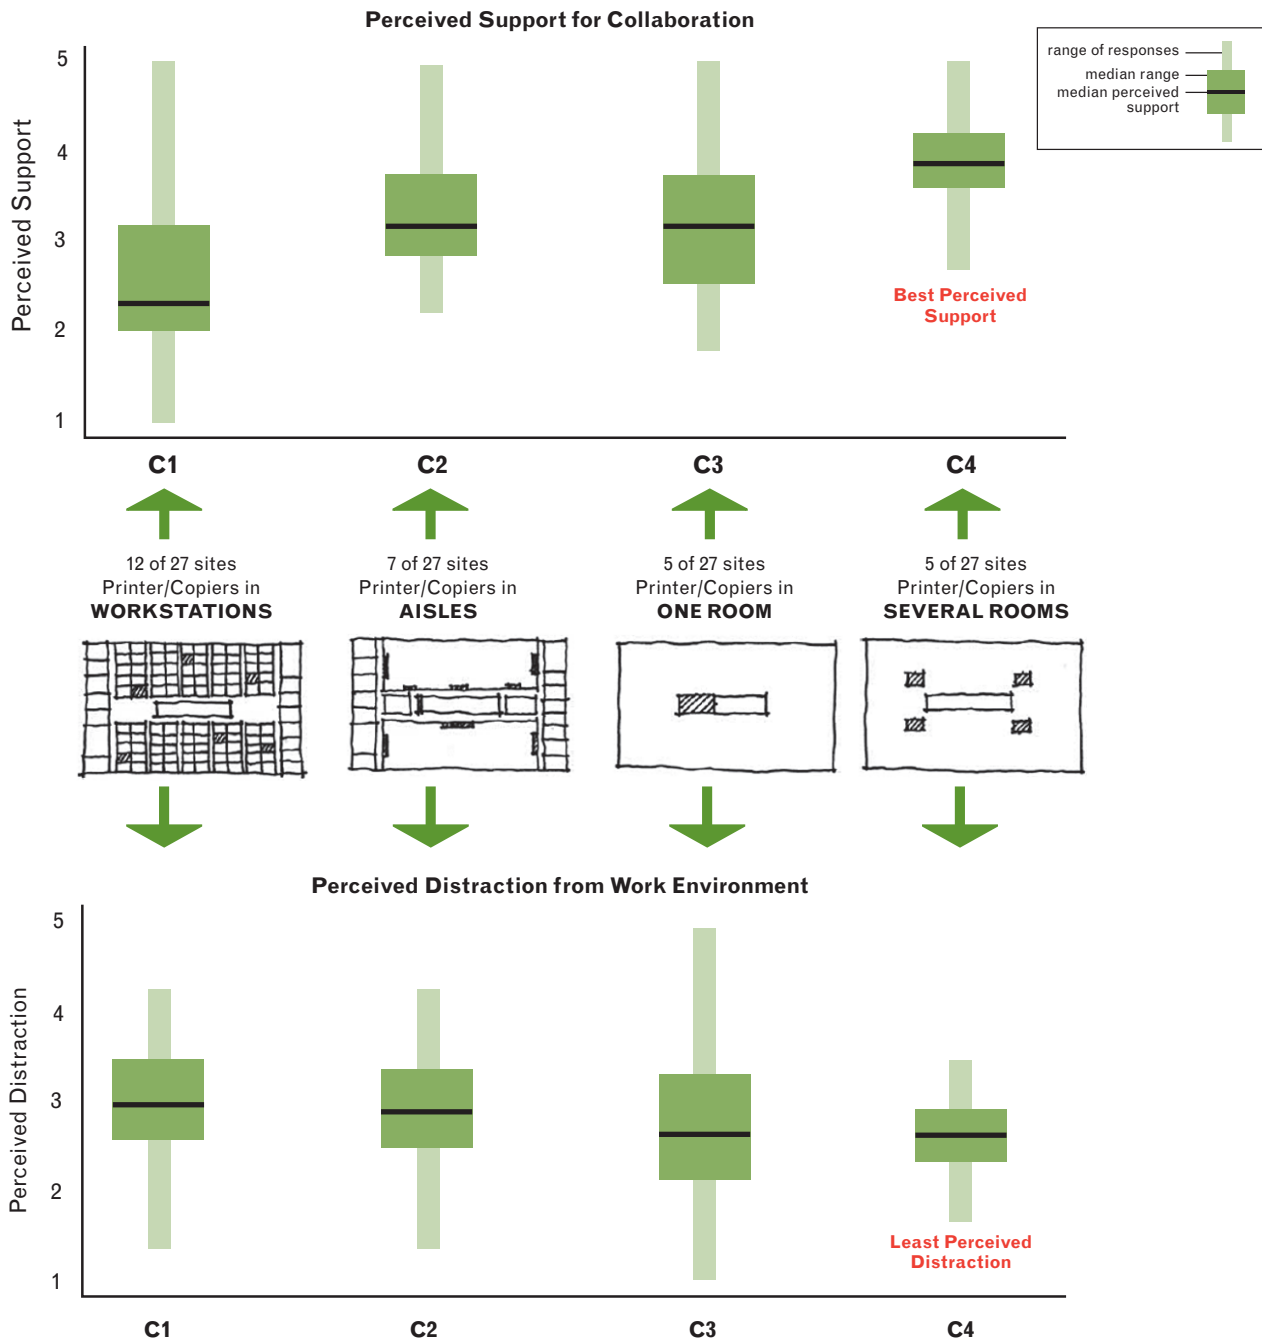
Perceived Support for Collaboration

range of responses
median range
median perceived support

Perceived Support

5
4
3
2
1

Best Perceived Support

C1
C2
C3
C4

12 of 27 sites Printer/Copiers in WORKSTATIONS

7 of 27 sites Printer/Copiers in AISLES

5 of 27 sites Printer/Copiers in ONE ROOM

5 of 27 sites Printer/Copiers in SEVERAL ROOMS

Perceived Distraction from Work Environment

Perceived Distraction

5
4
3
2
1

Least Perceived Distraction

C1
C2
C3
C4